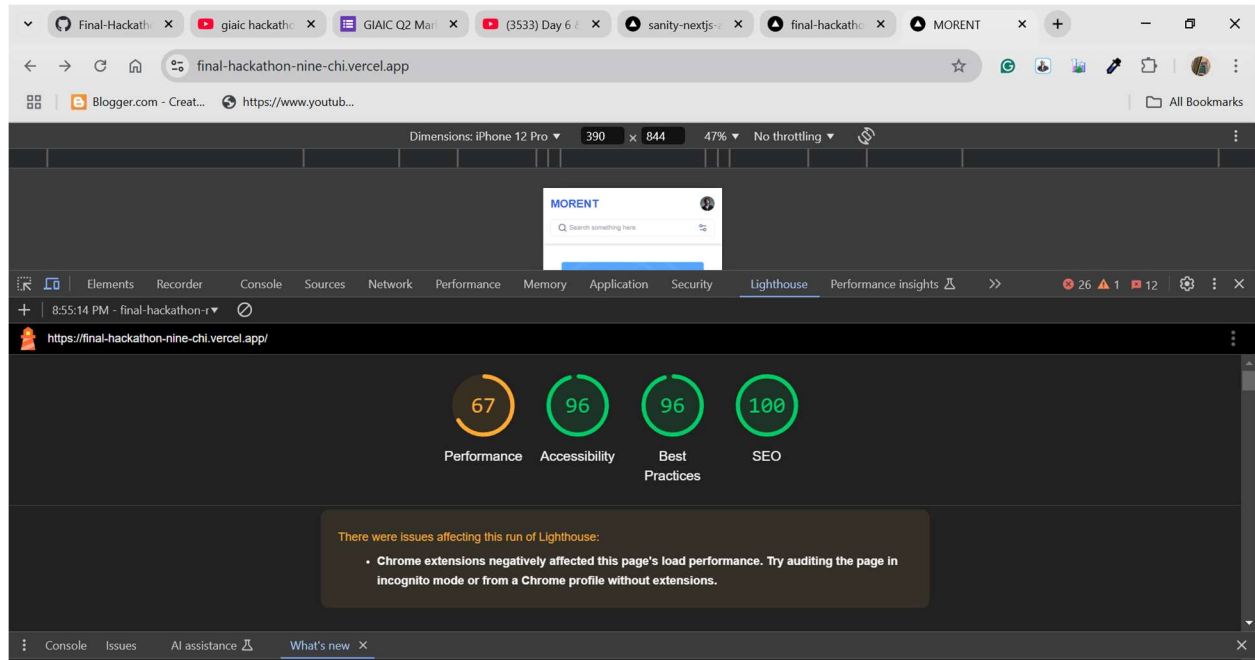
Final-Hackath ×
giaic hackatho ×
GIAIC Q2 Mar ×
(3533) Day 6 ×
sanity-nextjs- ×
final-hackatho ×
MORENT ×
+

final-hackathon-nine-chi.vercel.app

Blogger.com - Creat...
https://www.youtub...
All Bookmarks

Dimensions: iPhone 12 Pro ▾ 390 × 844 47% ▾ No throttling ▾

MORENT
Search something here

Elements Recorder Console Sources Network Performance Memory Application Security Lighthouse Performance insights >> 26 1 12

8:55:14 PM - final-hackathon-r ▾

https://final-hackathon-nine-chi.vercel.app/

67
Performance
96
Accessibility
96
Best Practices
100
SEO

There were issues affecting this run of Lighthouse:

• Chrome extensions negatively affected this page's load performance. Try auditing the page in incognito mode or from a Chrome profile without extensions.

Console Issues AI assistance What's new ×